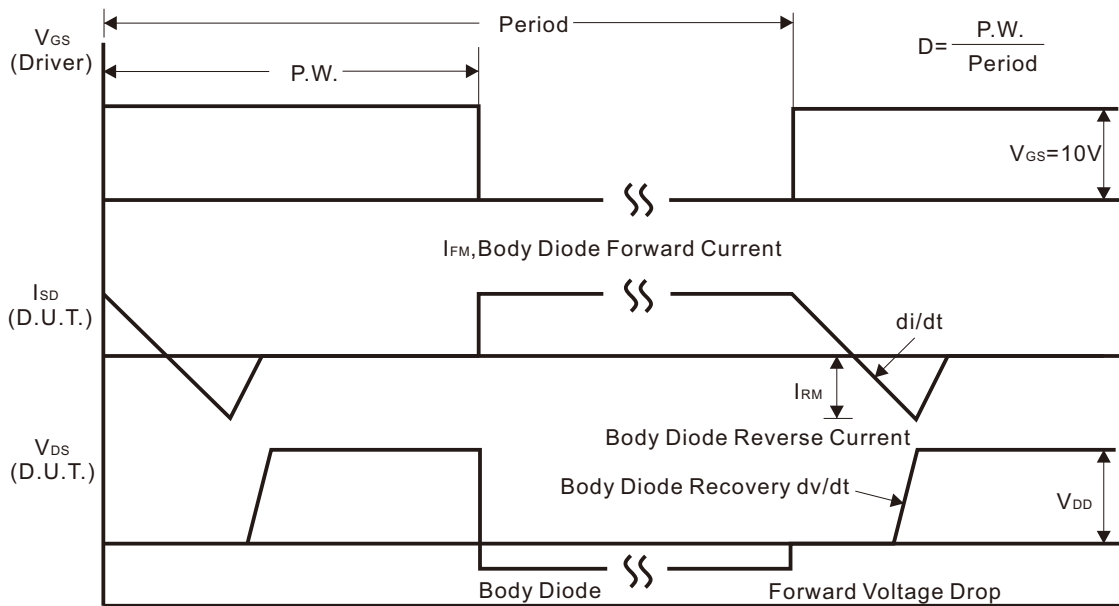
Period

$V_{GS}$ (Driver)

P.W.

D= $\frac{P.W.}{Period}$

$V_{GS}$=10V

$I_{FM}$,Body Diode Forward Current

$I_{SD}$ (D.U.T.)

di/dt

$I_{RM}$

Body Diode Reverse Current

$V_{DS}$ (D.U.T.)

Body Diode Recovery dv/dt

$V_{DD}$

Body Diode

Forward Voltage Drop